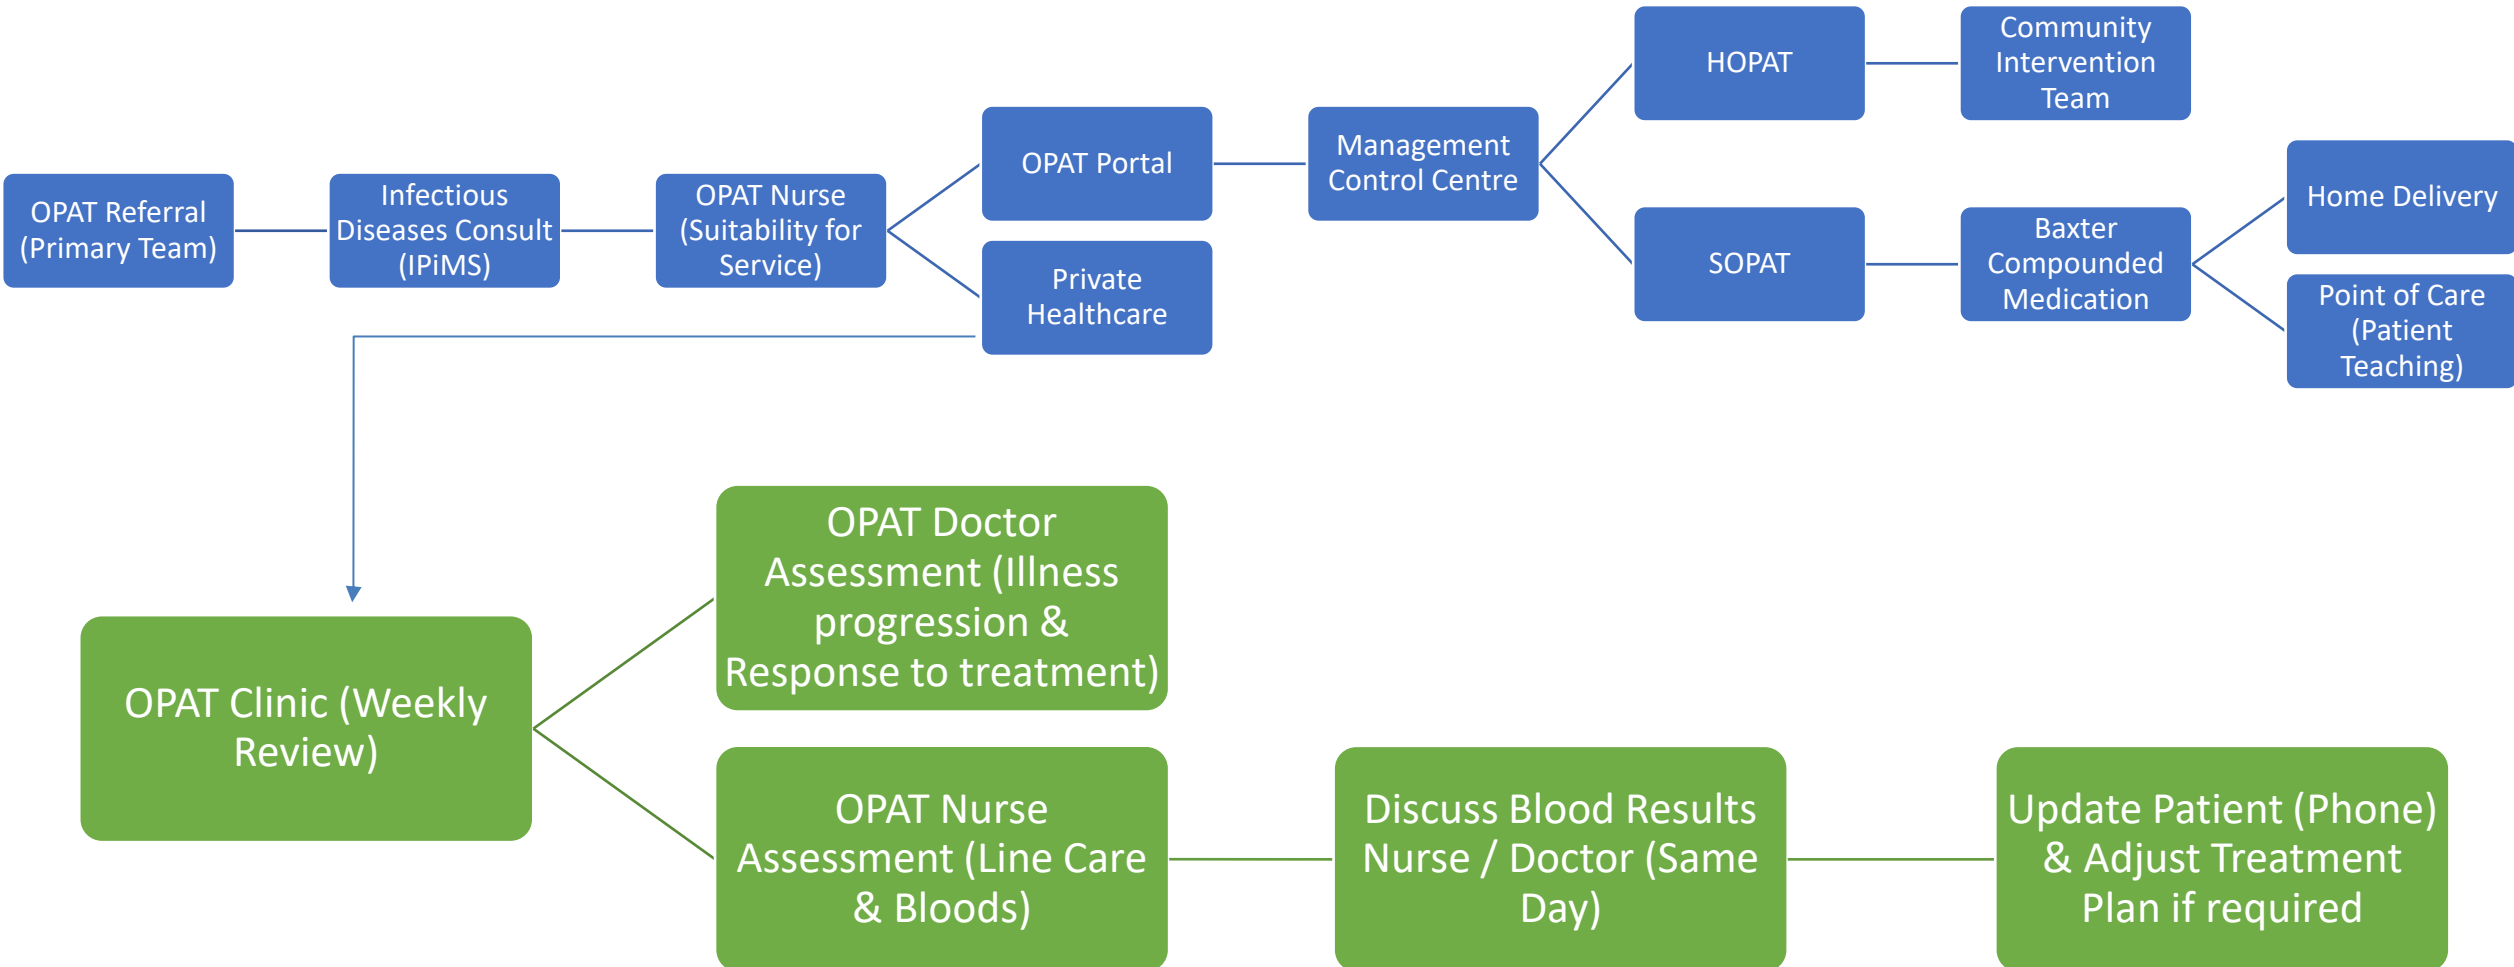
OPAT Referral (Primary Team)

Infectious Diseases Consult (IPiMS)

OPAT Nurse (Suitability for Service)

OPAT Portal

Private Healthcare

Management Control Centre

HOPAT

Community Intervention Team

SOPAT

Baxter Compounded Medication

Home Delivery

Point of Care (Patient Teaching)

OPAT Clinic (Weekly Review)

OPAT Doctor Assessment (Illness progression & Response to treatment)

OPAT Nurse Assessment (Line Care & Bloods)

Discuss Blood Results Nurse / Doctor (Same Day)

Update Patient (Phone) & Adjust Treatment Plan if required